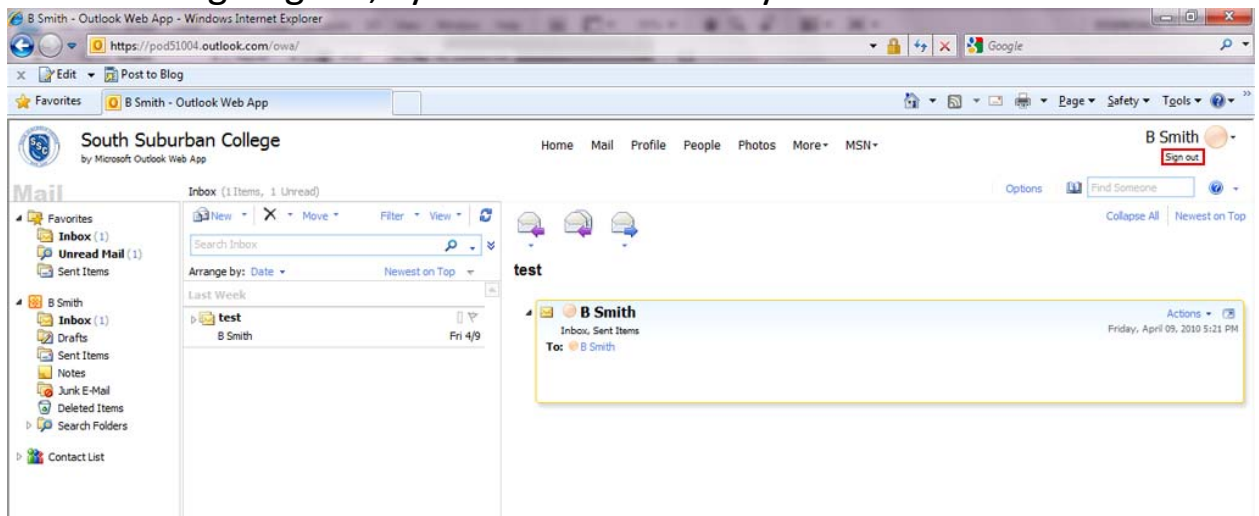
B Smith - Outlook Web App - Windows Internet Explorer

https://pod51004.outlook.com/owa/

Google

Edit Post to Blog

Favorites B Smith - Outlook Web App

Page Safety Tools

South Suburban College
by Microsoft Outlook Web App

Home Mail Profile People Photos More MSN

B Smith
Sign out

Mail

Inbox (1 Items, 1 Unread)

Options Find Someone

Favorites
Inbox (1)
Unread Mail (1)
Sent Items

B Smith
Inbox (1)
Drafts
Sent Items
Notes
Junk E-Mail
Deleted Items
Search Folders

Contact List

New Move Filter View

Search Inbox

Arrange by: Date Newest on Top

Last Week

test
B Smith Fri 4/9

Collapse All | Newest on Top

test

B Smith
Inbox, Sent Items
To: B Smith

Actions
Friday, April 09, 2010 5:21 PM